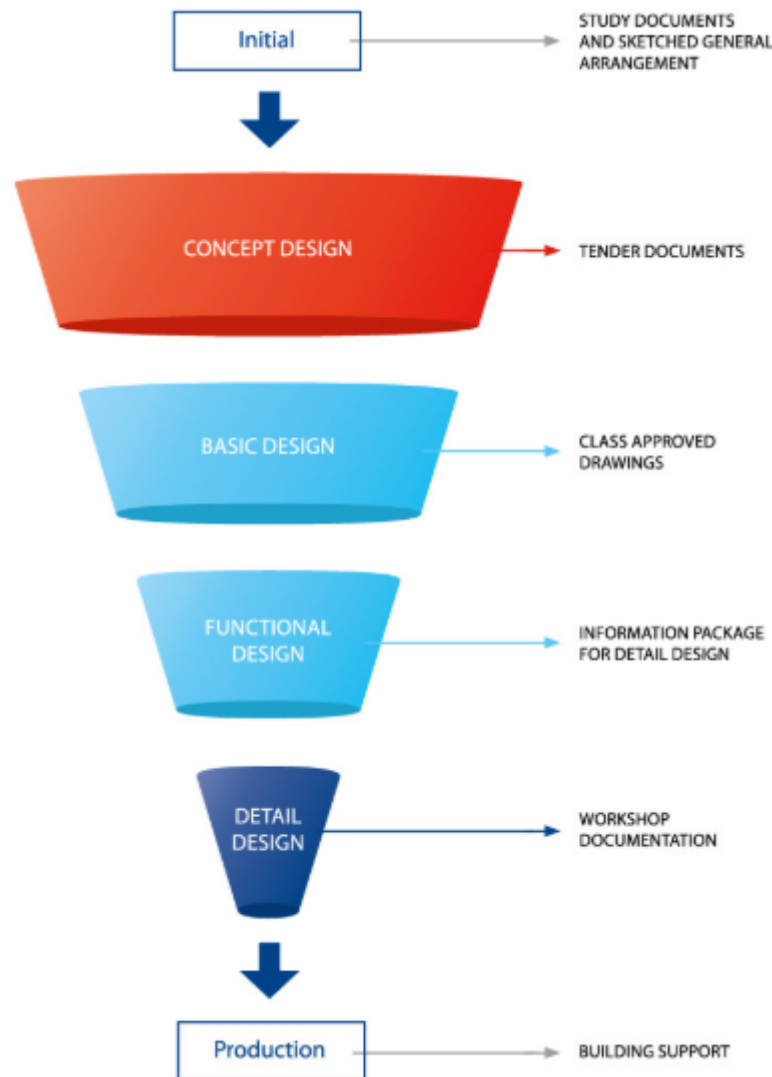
Initial

STUDY DOCUMENTS AND SKETCHED GENERAL ARRANGEMENT

CONCEPT DESIGN

TENDER DOCUMENTS

BASIC DESIGN

CLASS APPROVED DRAWINGS

FUNCTIONAL DESIGN

INFORMATION PACKAGE FOR DETAIL DESIGN

DETAIL DESIGN

WORKSHOP DOCUMENTATION

Production

BUILDING SUPPORT